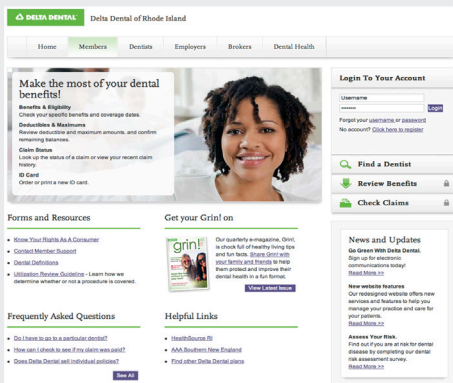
DELTA DENTAL Delta Dental of Rhode Island

Home Members Dentists Employers Brokers Dental Health

Make the most of your dental benefits!

Benefits & Eligibility
Check your specific benefits and coverage dates.

Deductibles & Maximums
Review deductible and maximum amounts, and confirm remaining balances.

Claim Status
Look up the status of a claim or view your recent claim history.

ID Card
Order or print a new ID card.

Login To Your Account
Username
Login
Forgot your username or password
No account? Click here to register

Find a Dentist
Review Benefits
Check Claims

Forms and Resources
Know Your Rights As A Consumer
Contact Member Support
Dental Definitions
Utilization Review Guideline - Learn how we determine whether or not a procedure is covered.

Get your Grin! on
grin!
Our quarterly e-magazine, Grin!, is chock full of healthy living tips and fun facts. Share Grin! with your family and friends to help them protect and improve their dental health in a fun format.
View Latest Issue

News and Updates
Go Green With Delta Dental.
Sign up for electronic communications today!
Read More >>
New website features
Our redesigned website offers new services and features to help you manage your practice and care for your patients.
Read More >>
Assess Your Risk.
Find out if you are at risk for dental disease by completing our dental risk assessment survey.
Read More >>

Frequently Asked Questions
Do I have to go to a particular dentist?
How can I check to see if my claim was paid?
Does Delta Dental sell individual policies?
See All

Helpful Links
HealthSource RI
AAA Southern New England
Find other Delta Dental plans